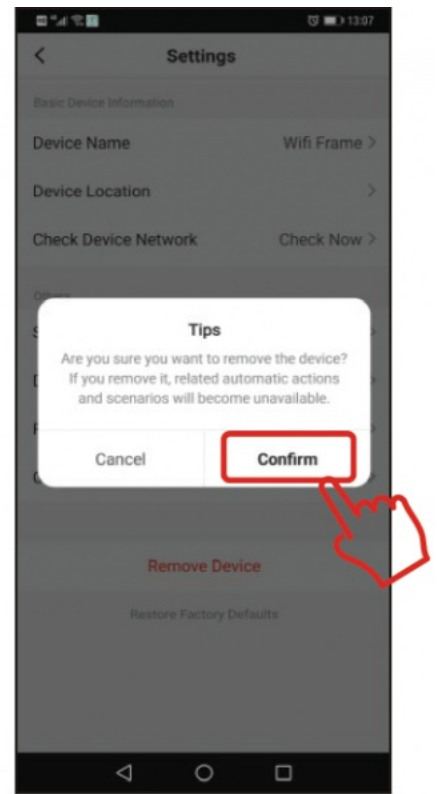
13:07

Settings

Basic Device Information

Device Name Wifi Frame >

Device Location >

Check Device Network Check Now >

Others

Tips

Are you sure you want to remove the device? If you remove it, related automatic actions and scenarios will become unavailable.

Cancel

Confirm

Remove Device

Restore Factory Defaults